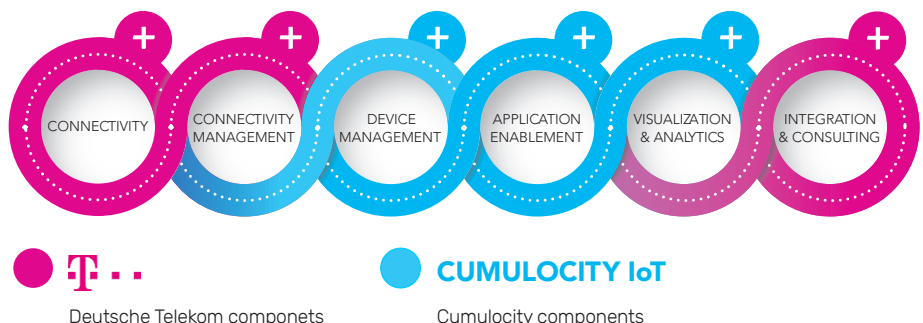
+ CONNECTIVITY

+ CONNECTIVITY MANAGEMENT

+ DEVICE MANAGEMENT

+ APPLICATION ENABLEMENT

+ VISUALIZATION & ANALYTICS

+ INTEGRATION & CONSULTING

T · ·

Deutsche Telekom componets

CUMULOCITY IoT

Cumulocity components